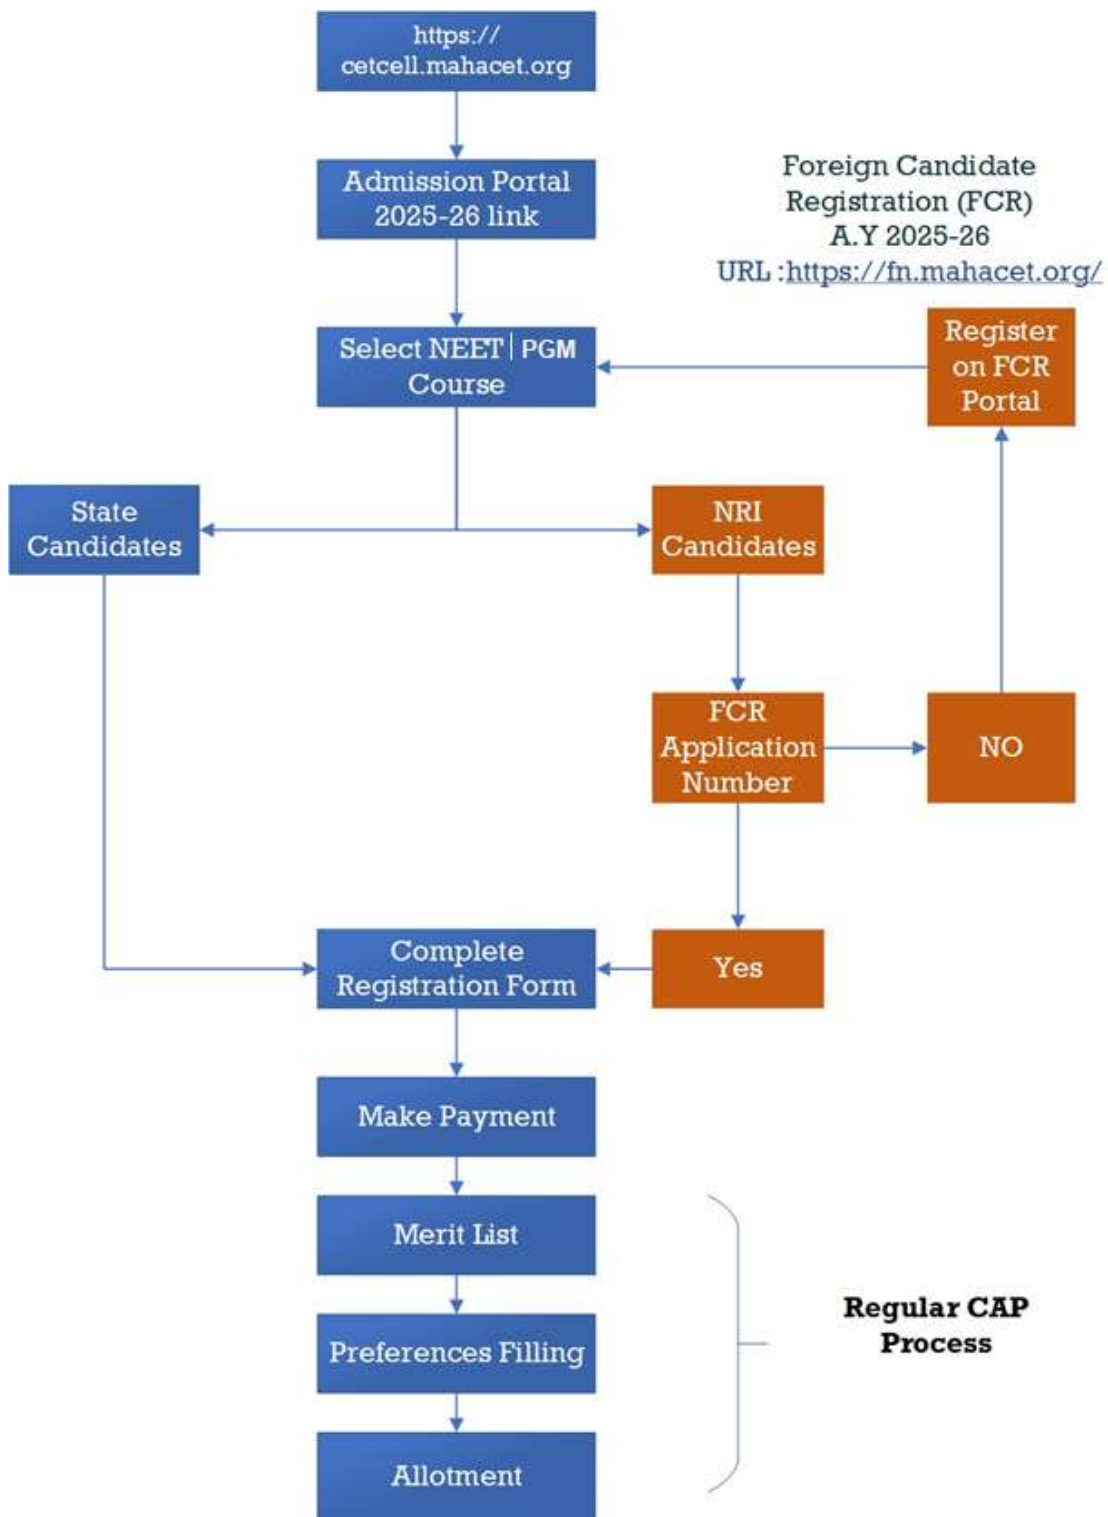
https://cetcell.mahacet.org

Admission Portal 2025-26 link

Foreign Candidate Registration (FCR) A.Y 2025-26 URL :https://fn.mahacet.org/

Select NEET | PGM Course

Register on FCR Portal

State Candidates

NRI Candidates

FCR Application Number

NO

Complete Registration Form

Yes

Make Payment

Merit List

Preferences Filling

Allotment

Regular CAP Process